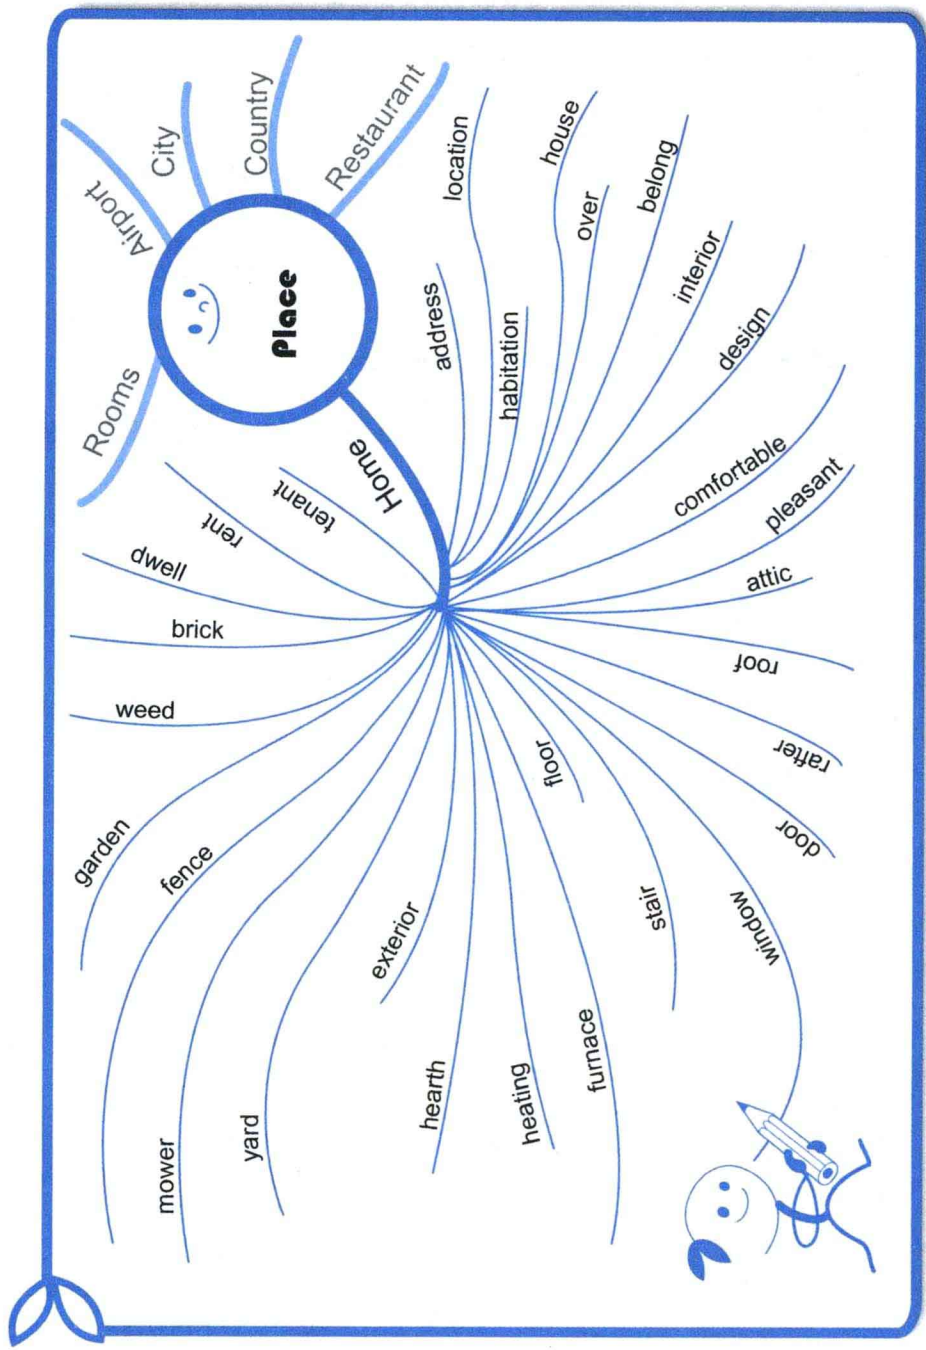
Place

Airport

City

Country

Restaurant

Rooms

Home

location

house

over

belong

interior

design

address

habitation

comfortable

pleasant

attic

roof

rafter

door

window

stair

floor

furnace

heating

hearth

exterior

yard

mower

fence

garden

weed

brick

dwell

rent

tenant